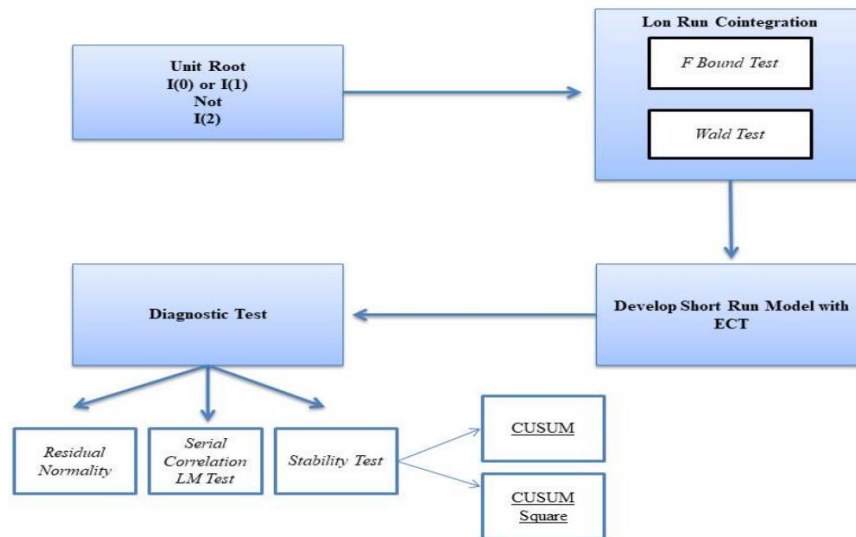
Unit Root
I(0) or I(1)
Not
I(2)

Lon Run Cointegration

F Bound Test

Wald Test

Develop Short Run Model with ECT

Diagnostic Test

Residual Normality

Serial Correlation LM Test

Stability Test

CUSUM

CUSUM Square